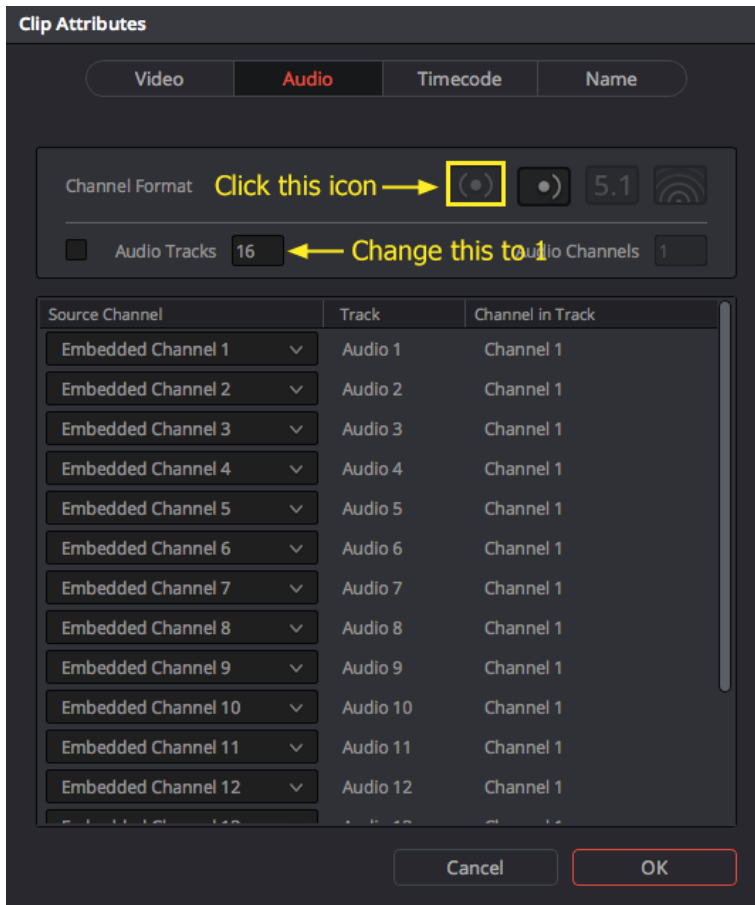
Clip Attributes

Video Audio Timecode Name

Channel Format Click this icon 5.1

Audio Tracks 16 Change this to 1 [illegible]dio Channels 1

| Source Channel | Track | Channel in Track |
|---|---|---|
| Embedded Channel 1 | Audio 1 | Channel 1 |
| Embedded Channel 2 | Audio 2 | Channel 1 |
| Embedded Channel 3 | Audio 3 | Channel 1 |
| Embedded Channel 4 | Audio 4 | Channel 1 |
| Embedded Channel 5 | Audio 5 | Channel 1 |
| Embedded Channel 6 | Audio 6 | Channel 1 |
| Embedded Channel 7 | Audio 7 | Channel 1 |
| Embedded Channel 8 | Audio 8 | Channel 1 |
| Embedded Channel 9 | Audio 9 | Channel 1 |
| Embedded Channel 10 | Audio 10 | Channel 1 |
| Embedded Channel 11 | Audio 11 | Channel 1 |
| Embedded Channel 12 | Audio 12 | Channel 1 |
| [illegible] | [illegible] | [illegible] |

Cancel OK